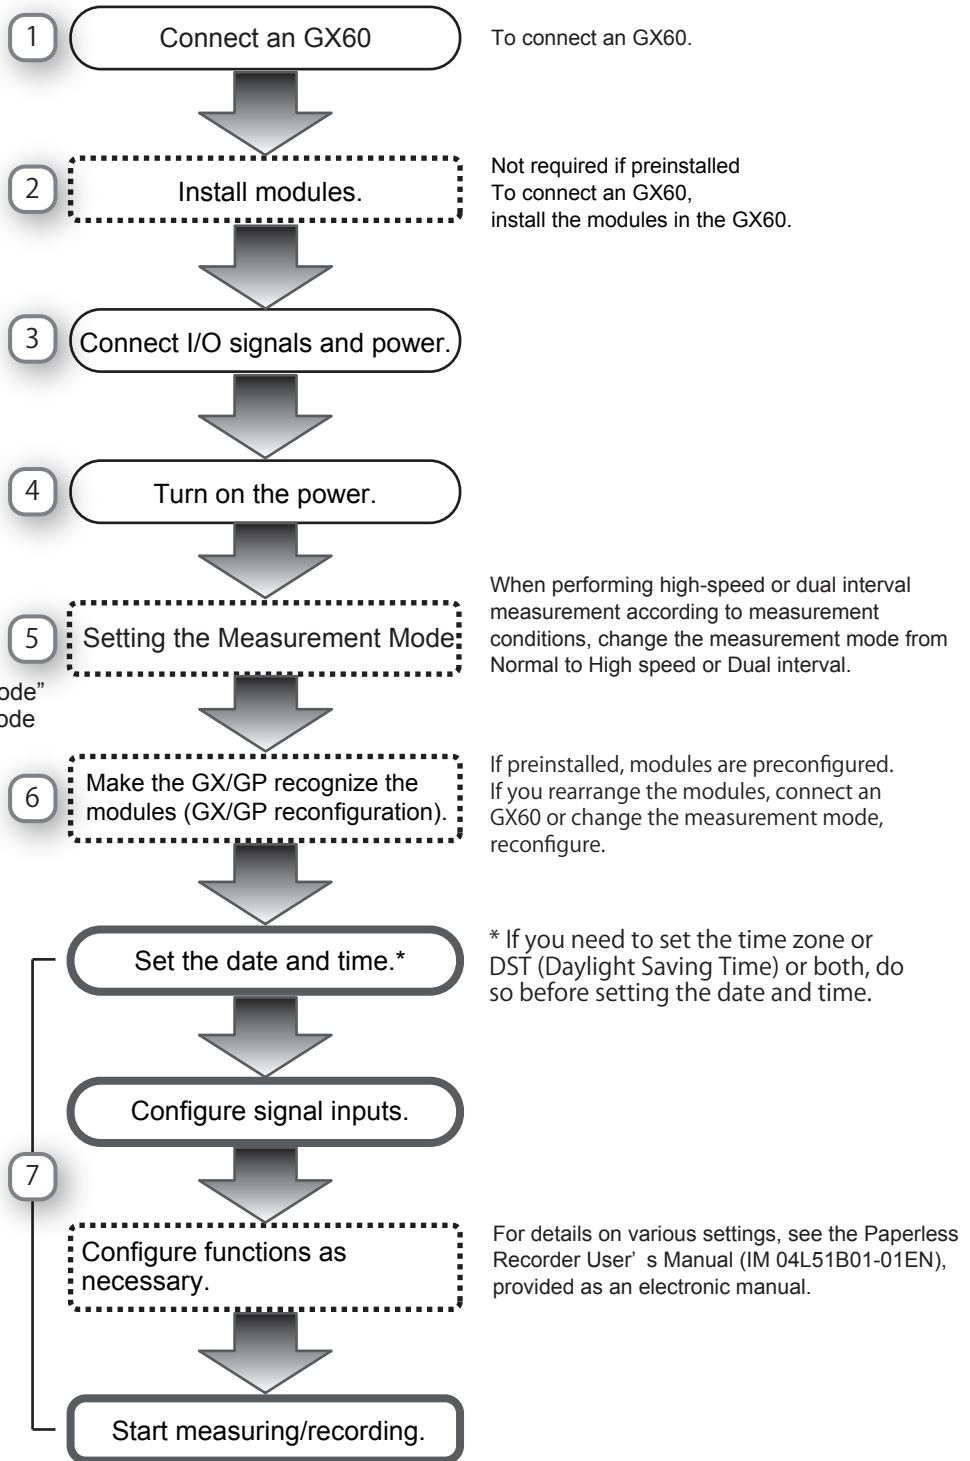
1
Connect an GX60
To connect an GX60.

2
Install modules.
Not required if preinstalled
To connect an GX60,
install the modules in the GX60.

3
Connect I/O signals and power.

4
Turn on the power.

5
Setting the Measurement Mode
When performing high-speed or dual interval measurement according to measurement conditions, change the measurement mode from Normal to High speed or Dual interval.

ode"
ode

6
Make the GX/GP recognize the modules (GX/GP reconfiguration).
If preinstalled, modules are preconfigured. If you rearrange the modules, connect an GX60 or change the measurement mode, reconfigure.

Set the date and time.*
* If you need to set the time zone or DST (Daylight Saving Time) or both, do so before setting the date and time.

Configure signal inputs.

7

Configure functions as necessary.
For details on various settings, see the Paperless Recorder User' s Manual (IM 04L51B01-01EN), provided as an electronic manual.

Start measuring/recording.